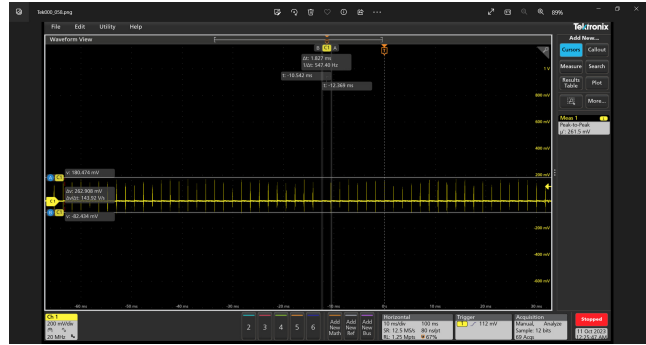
Tek000_058.png

89%

File Edit Utility Help

Tektronix

Waveform View

Add New...

Cursors Callout

Measure Search

Results Table Plot

More...

Meas 1
Peak-to-Peak
μ': 261.5 mV

Δt: 1.827 ms
1/Δt: 547.40 Hz

t: -10.542 ms

t: -12.369 ms

V: 180.474 mV

ΔV: 262.908 mV
ΔV/Δt: 143.92 V/s

V: -82.434 mV

1 V

800 mV

600 mV

400 mV

200 mV

-200 mV

-400 mV

-600 mV

-800 mV

-60 ms -50 ms -40 ms -30 ms -20 ms -10 ms 0 s 10 ms 20 ms 30 ms

Ch 1
200 mV/div
1M
20 MHz

2 3 4 5 6

Add New Math

Add New Ref

Add New Bus

Horizontal
10 ms/div 100 ms
SR: 12.5 MS/s 80 ns/pt
RL: 1.25 Mpts 67%

Trigger
1 112 mV

Acquisition
Manual, Analyze
Sample: 12 bits
69 Acqs

Stopped

11 Oct 2023
12:18:47 PM